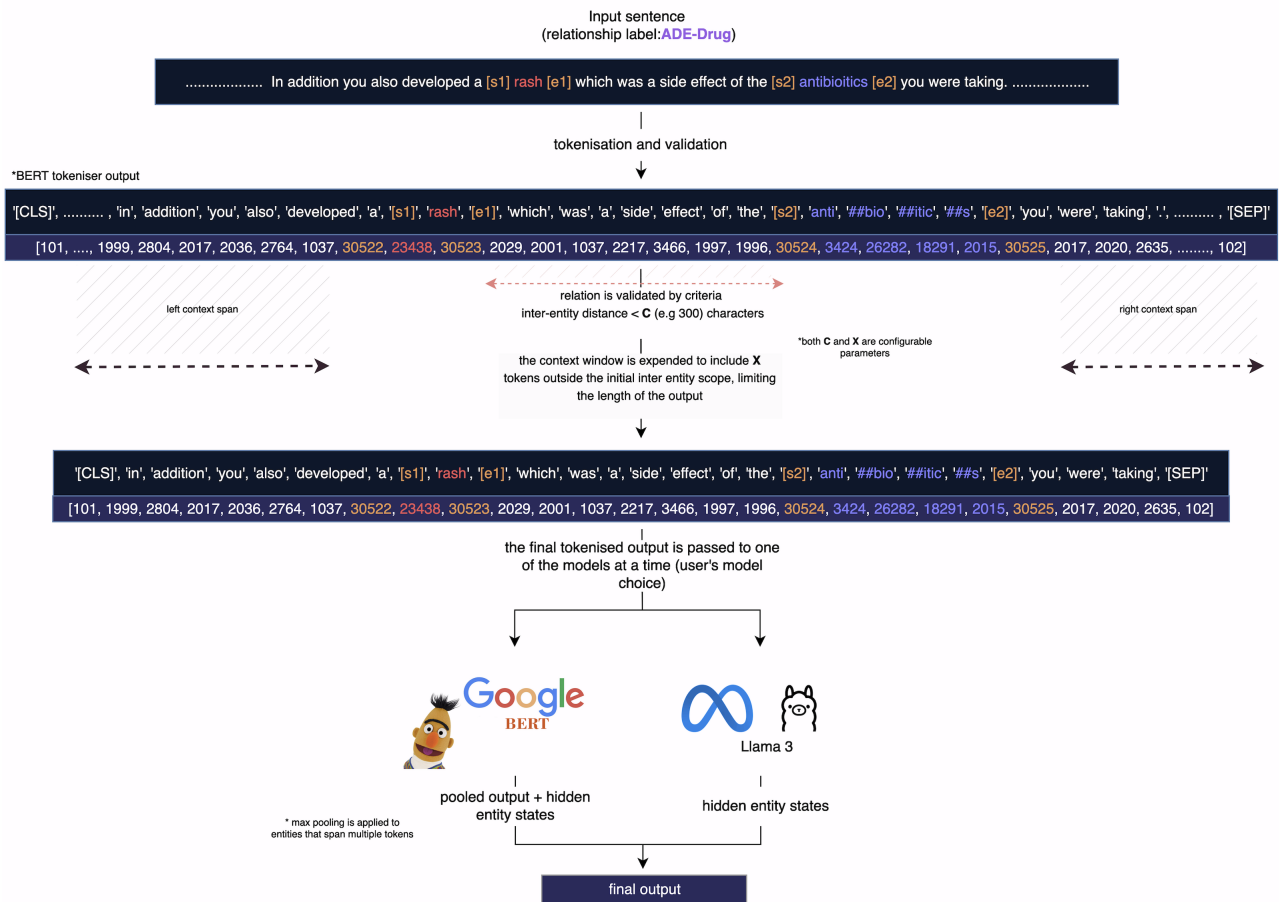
Input sentence
(relationship label:ADE-Drug)

.................. In addition you also developed a [s1] rash [e1] which was a side effect of the [s2] antibioitics [e2] you were taking. ..................

tokenisation and validation

*BERT tokeniser output

'[CLS]', .......... , 'in', 'addition', 'you', 'also', 'developed', 'a', '[s1]', 'rash', '[e1]', 'which', 'was', 'a', 'side', 'effect', 'of', 'the', '[s2]', 'anti', '##bio', '##itic', '##s', '[e2]', 'you', 'were', 'taking', '.', .......... , '[SEP]'

[101, ...., 1999, 2804, 2017, 2036, 2764, 1037, 30522, 23438, 30523, 2029, 2001, 1037, 2217, 3466, 1997, 1996, 30524, 3424, 26282, 18291, 2015, 30525, 2017, 2020, 2635, ........, 102]

left context span

relation is validated by criteria
inter-entity distance < **C** (e.g 300) characters

right context span

*both **C** and **X** are configurable parameters

the context window is expended to include **X** tokens outside the initial inter entity scope, limiting the length of the output

'[CLS]', 'in', 'addition', 'you', 'also', 'developed', 'a', '[s1]', 'rash', '[e1]', 'which', 'was', 'a', 'side', 'effect', 'of', 'the', '[s2]', 'anti', '##bio', '##itic', '##s', '[e2]', 'you', 'were', 'taking', '[SEP]'

[101, 1999, 2804, 2017, 2036, 2764, 1037, 30522, 23438, 30523, 2029, 2001, 1037, 2217, 3466, 1997, 1996, 30524, 3424, 26282, 18291, 2015, 30525, 2017, 2020, 2635, 102]

the final tokenised output is passed to one of the models at a time (user's model choice)

Google
BERT

Llama 3

pooled output + hidden entity states

hidden entity states

* max pooling is applied to entities that span multiple tokens

final output